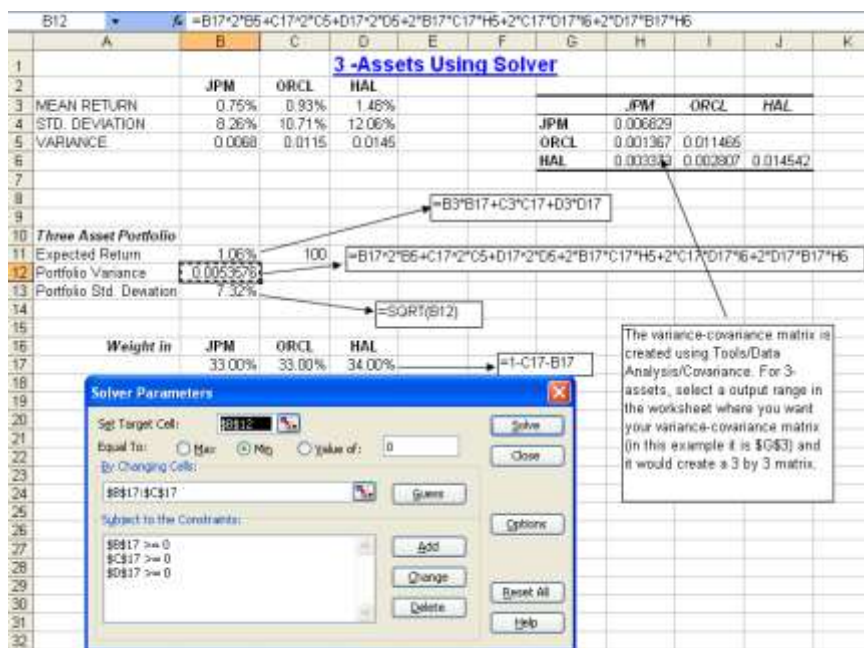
B12 fx =B17*2*B5+C17*2*C5+D17*2*D5+2*B17*C17*H5+2*C17*D17*I6+2*D17*B17*H6

| | A | B | C | D | E | F | G | H | I | J | K |
|---|---|---|---|---|---|---|---|---|---|---|---|
| 1 | | | | 3 -Assets Using Solver | | | | | | | |
| 2 | | JPM | ORCL | HAL | | | | | | | |
| 3 | MEAN RETURN | 0.75% | 0.93% | 1.48% | | | | JPM | ORCL | HAL | |
| 4 | STD. DEVIATION | 8.26% | 10.71% | 12.06% | | | JPM | 0.006829 | | | |
| 5 | VARIANCE | 0.0068 | 0.0115 | 0.0145 | | | ORCL | 0.001367 | 0.011465 | | |
| 6 | | | | | | | HAL | 0.003343 | 0.002807 | 0.014542 | |
| 7 | | | | | | | | | | | |
| 8 | | | | | | | | | | | |
| 9 | | | | | | | | | | | |
| 10 | Three Asset Portfolio | | | | | | | | | | |
| 11 | Expected Return | 1.06% | 100 | | | | | | | | |
| 12 | Portfolio Variance | 0.0053576 | | | | | | | | | |
| 13 | Portfolio Std. Deviation | 7.32% | | | | | | | | | |
| 16 | Weight in | JPM | ORCL | HAL | | | | | | | |
| 17 | | 33.00% | 33.00% | 34.00% | | | | | | | |

=B3*B17+C3*C17+D3*D17

=B17*2*B5+C17*2*C5+D17*2*D5+2*B17*C17*H5+2*C17*D17*I6+2*D17*B17*H6

=SQRT(B12)

=1-C17-B17

The variance-covariance matrix is created using Tools/Data Analysis/Covariance. For 3-assets, select a output range in the worksheet where you want your variance-covariance matrix (in this example it is $G$3) and it would create a 3 by 3 matrix.

Solver Parameters

Set Target Cell: $B$12
Equal To: Max Min Value of: 0
By Changing Cells:
$B$17:$C$17
Guess
Subject to the Constraints:
$B$17 >= 0
$C$17 >= 0
$D$17 >= 0
Add
Change
Delete
Solve
Close
Options
Reset All
Help